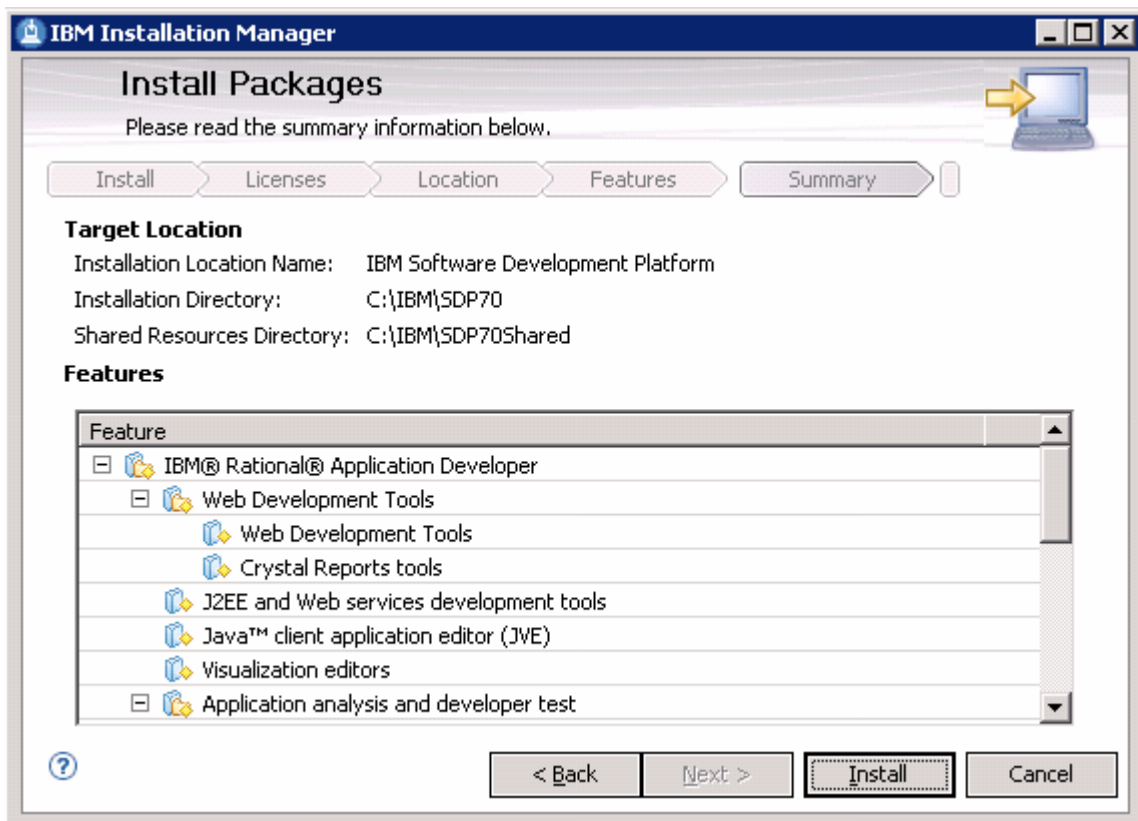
IBM Installation Manager

Install Packages

Please read the summary information below.

Install | Licenses | Location | Features | Summary

Target Location

Installation Location Name: IBM Software Development Platform

Installation Directory: C:\IBM\SDP70

Shared Resources Directory: C:\IBM\SDP70Shared

Features

Feature

IBM® Rational® Application Developer

Web Development Tools

Web Development Tools

Crystal Reports tools

J2EE and Web services development tools

Java™ client application editor (JVE)

Visualization editors

Application analysis and developer test

< Back | Next > | Install | Cancel